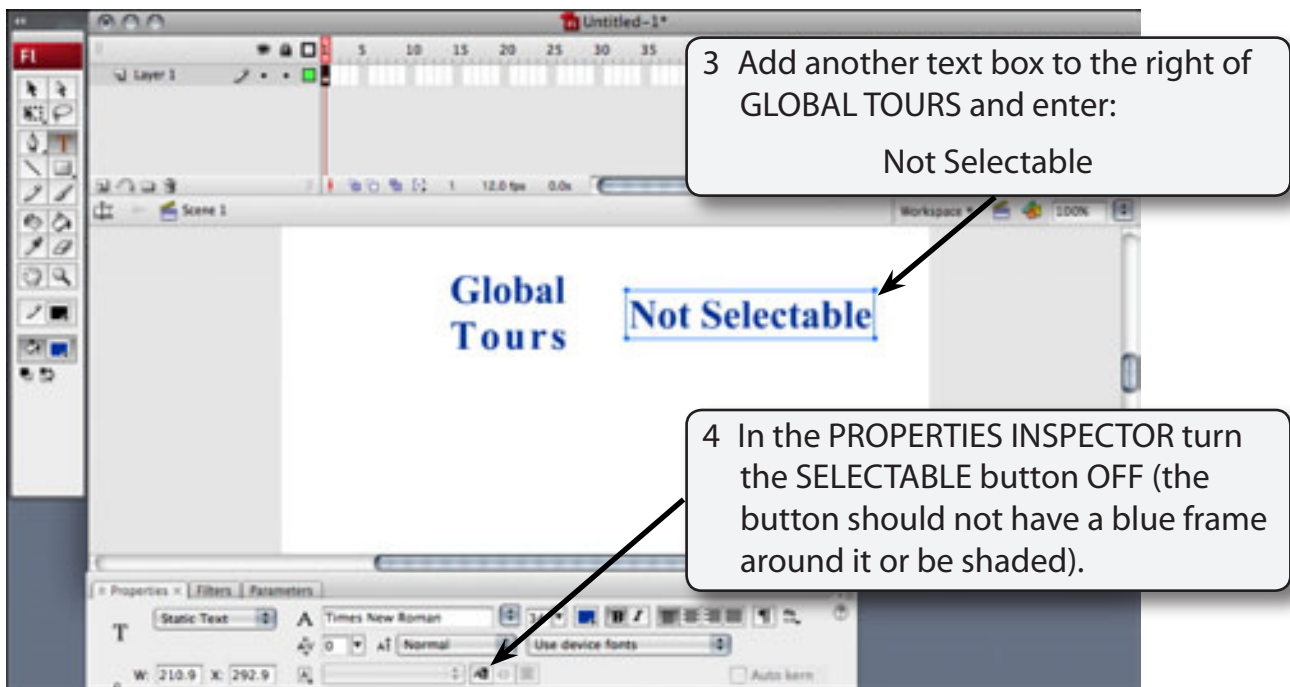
Untitled-1*

Fl

Layer 1

1 5 10 15 20 25 30 35

1 12.0 fps 0.0s

Scene 1

Workspace 100%

3 Add another text box to the right of GLOBAL TOURS and enter:

Not Selectable

Global Tours

Not Selectable

4 In the PROPERTIES INSPECTOR turn the SELECTABLE button OFF (the button should not have a blue frame around it or be shaded).

Properties × Filters Parameters

T

Static Text

A Times New Roman

0 Normal

Use device fonts

W: 210.9 X: 292.9

Auto kern